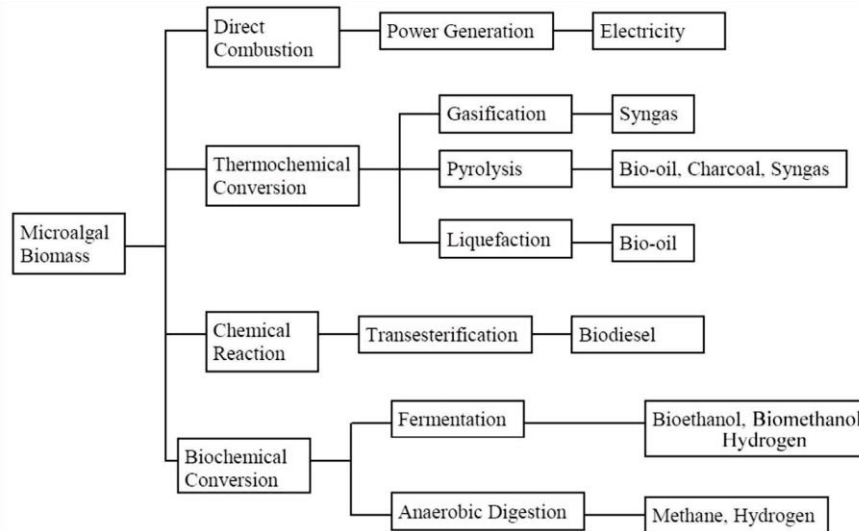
Microalgal Biomass

Direct Combustion

Power Generation

Electricity

Thermochemical Conversion

Gasification

Syngas

Pyrolysis

Bio-oil, Charcoal, Syngas

Liquefaction

Bio-oil

Chemical Reaction

Transesterification

Biodiesel

Biochemical Conversion

Fermentation

Bioethanol, Biomethanol
Hydrogen

Anaerobic Digestion

Methane, Hydrogen